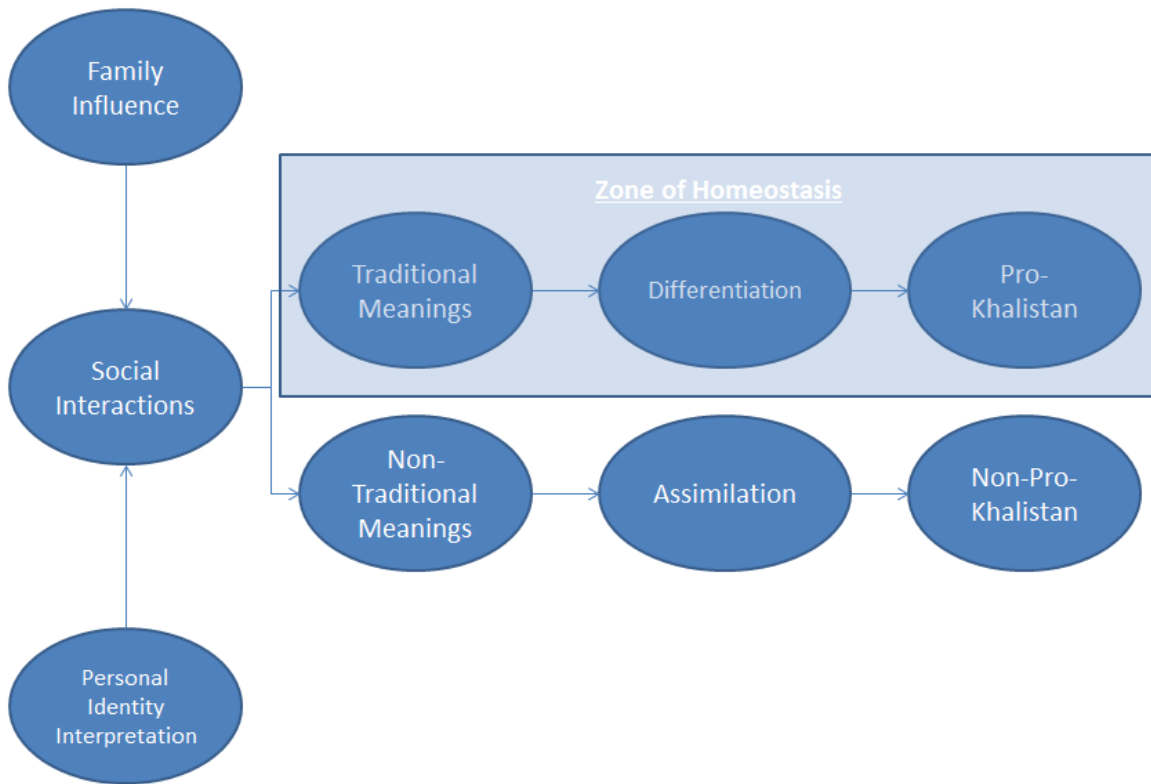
Family Influence

Zone of Homeostasis

Traditional Meanings

Differentiation

Pro-Khalistan

Social Interactions

Non-Traditional Meanings

Assimilation

Non-Pro-Khalistan

Personal Identity Interpretation